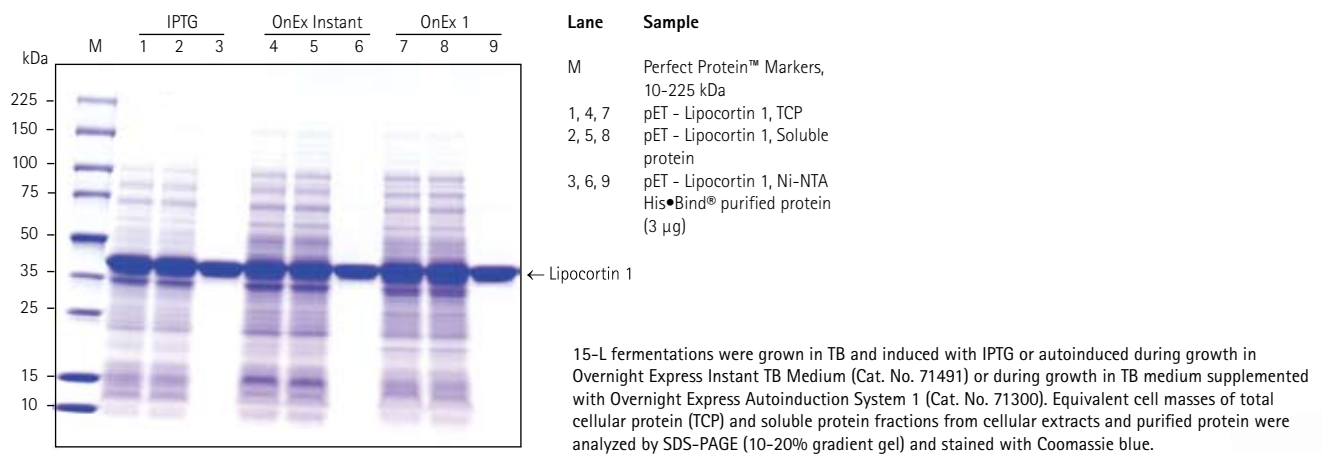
IPTG OnEx Instant OnEx 1

M 1 2 3 4 5 6 7 8 9

kDa

225
150
100
75
50
35
25
15
10

← Lipocortin 1

| Lane | Sample |
|---|---|
| M | Perfect Protein™ Markers, 10-225 kDa |
| 1, 4, 7 | pET - Lipocortin 1, TCP |
| 2, 5, 8 | pET - Lipocortin 1, Soluble protein |
| 3, 6, 9 | pET - Lipocortin 1, Ni-NTA His•Bind® purified protein (3 µg) |

15-L fermentations were grown in TB and induced with IPTG or autoinduced during growth in Overnight Express Instant TB Medium (Cat. No. 71491) or during growth in TB medium supplemented with Overnight Express Autoinduction System 1 (Cat. No. 71300). Equivalent cell masses of total cellular protein (TCP) and soluble protein fractions from cellular extracts and purified protein were analyzed by SDS-PAGE (10-20% gradient gel) and stained with Coomassie blue.